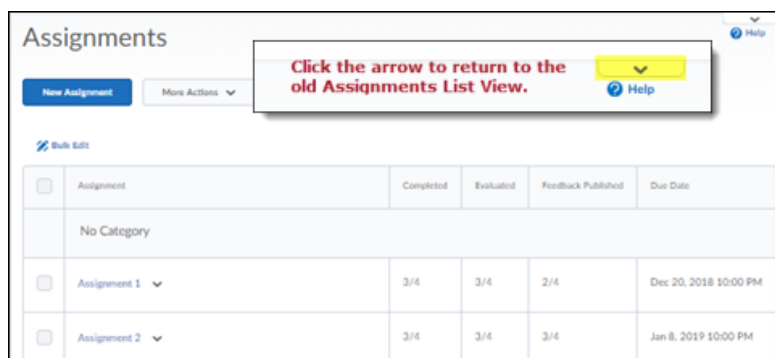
Assignments

Help

New Assignment

More Actions

Click the arrow to return to the old Assignments List View.

Help

Bulk Edit

| | Assignment | Completed | Evaluated | Feedback Published | Due Date |
|---|---|---|---|---|---|
| | No Category | | | | |
| | Assignment 1 | 3/4 | 3/4 | 2/4 | Dec 20, 2018 10:00 PM |
| | Assignment 2 | 3/4 | 3/4 | 3/4 | Jan 8, 2019 10:00 PM |